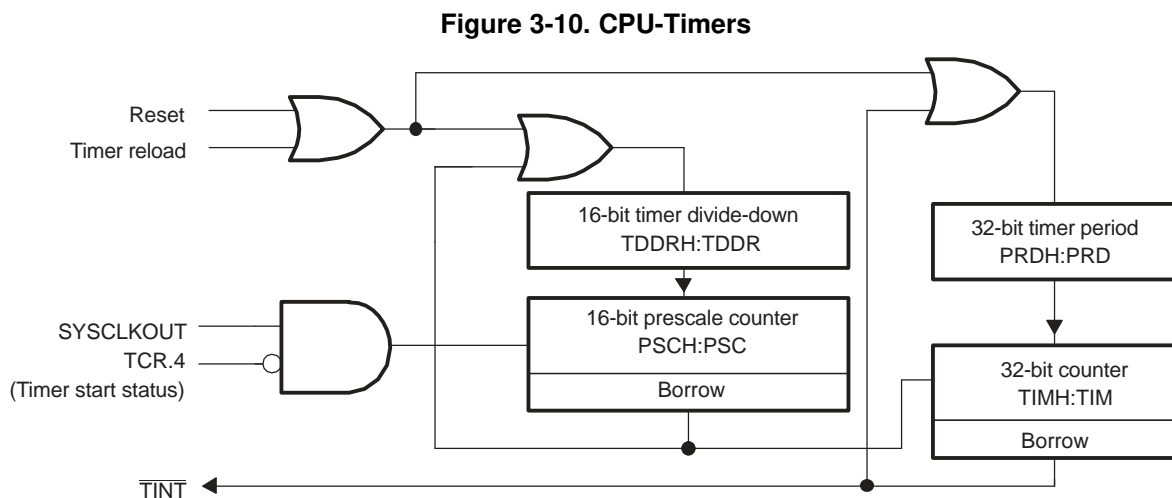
Figure 3-10. CPU-Timers

Reset
Timer reload

16-bit timer divide-down
TDDRH:TDDR

32-bit timer period
PRDH:PRD

SYSCLKOUT
TCR.4
(Timer start status)

16-bit prescale counter
PSCH:PSC

Borrow

32-bit counter
TIMH:TIM

Borrow

$\overline{TINT}$